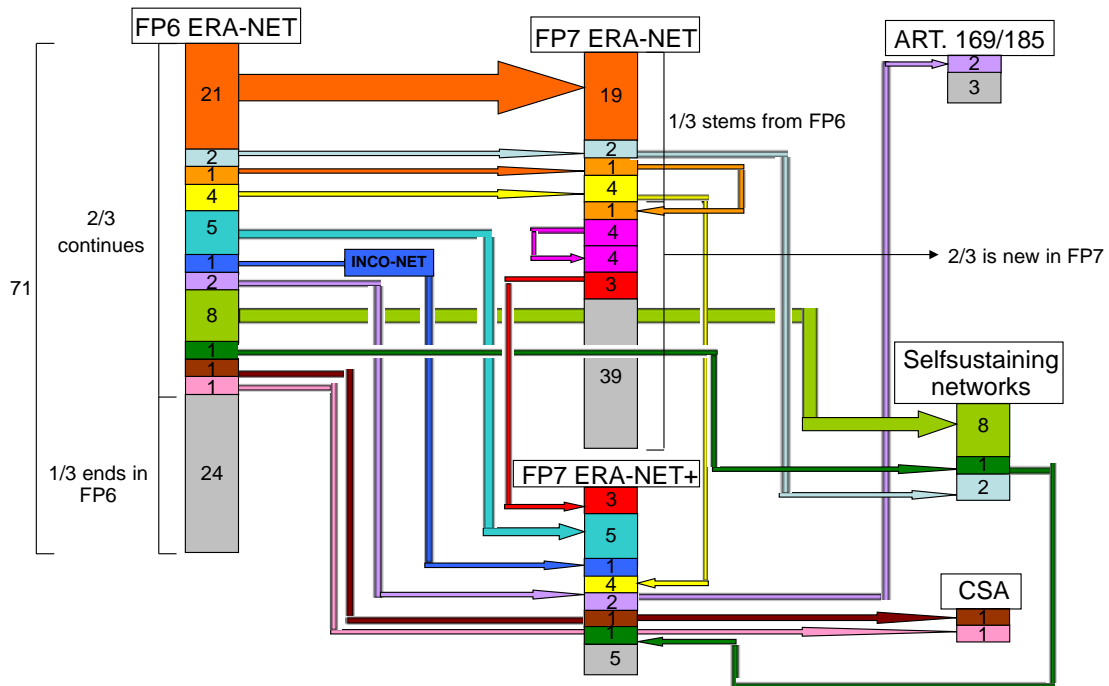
FP6 ERA-NET

71

2/3 continues

1/3 ends in FP6

21
2
1
4
5
1
2
8
1
1
1
24

INCO-NET

FP7 ERA-NET

19
2
1
4
1
4
4
3
39

1/3 stems from FP6

2/3 is new in FP7

FP7 ERA-NET+

3
5
1
4
2
1
1
5

ART. 169/185

2
3

Selfsustaining networks

8
1
2

CSA

1
1